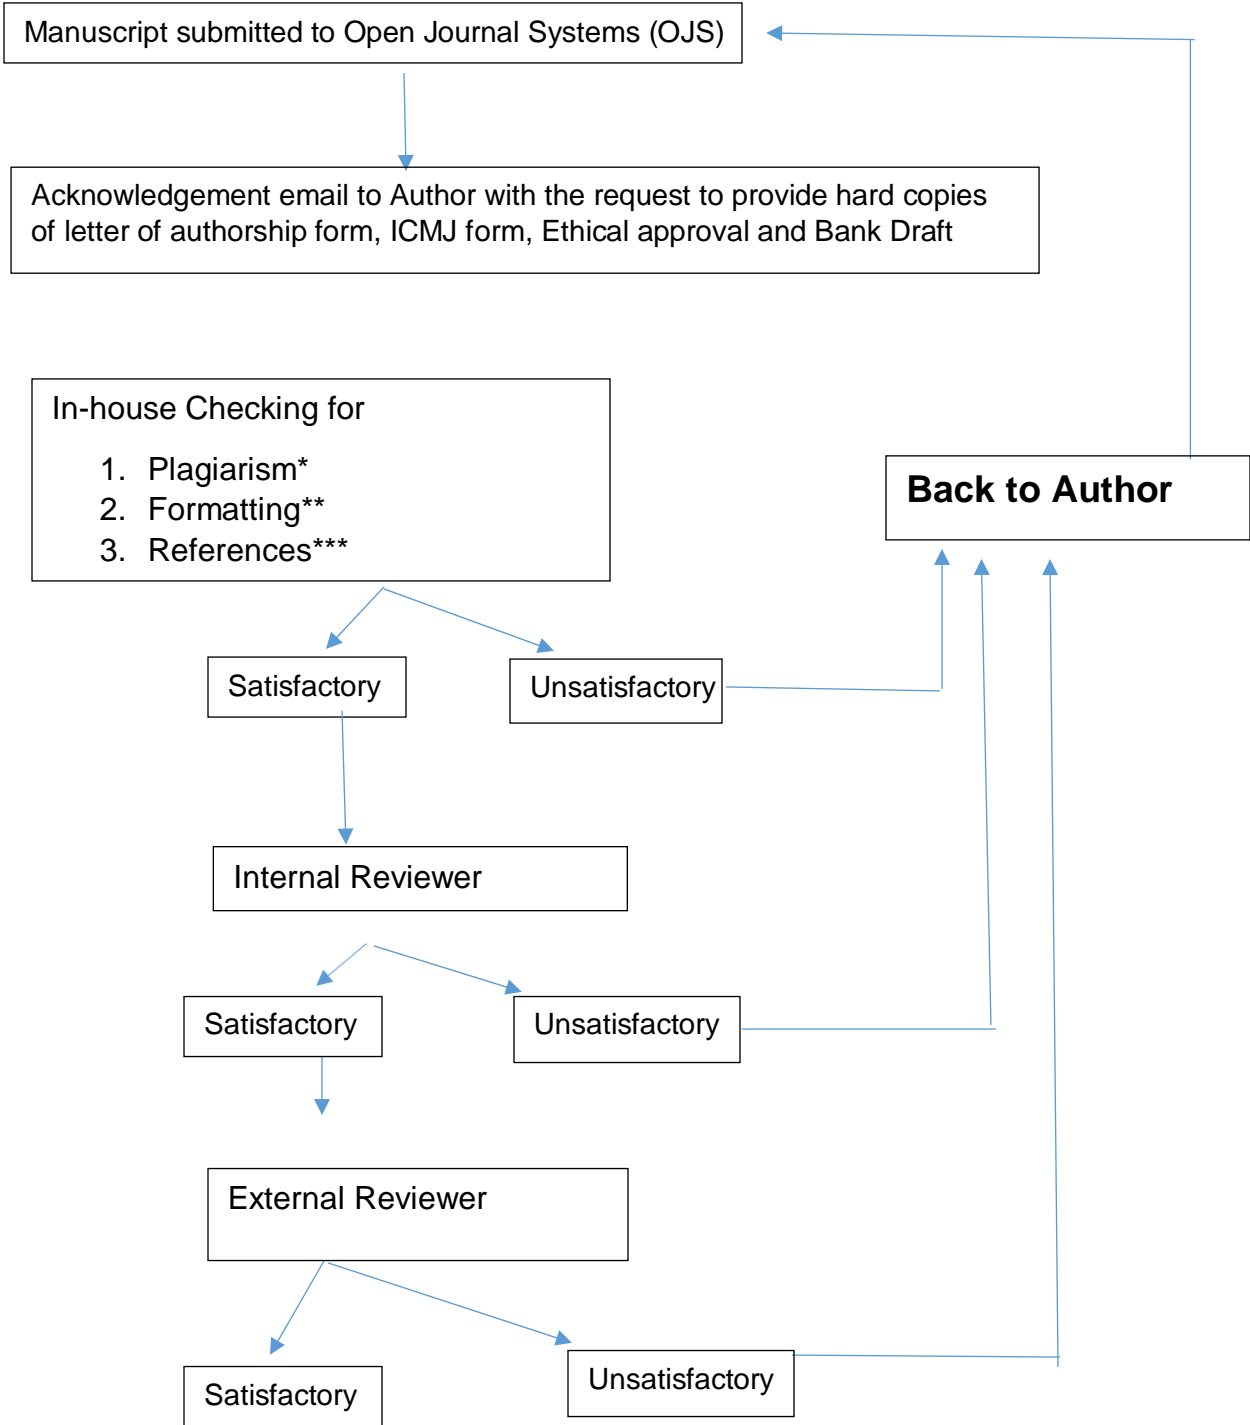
Manuscript submitted to Open Journal Systems (OJS)

Acknowledgement email to Author with the request to provide hard copies of letter of authorship form, ICMJ form, Ethical approval and Bank Draft

In-house Checking for

1. Plagiarism*
2. Formatting**
3. References***

Back to Author

Satisfactory

Unsatisfactory

Internal Reviewer

Satisfactory

Unsatisfactory

External Reviewer

Satisfactory

Unsatisfactory